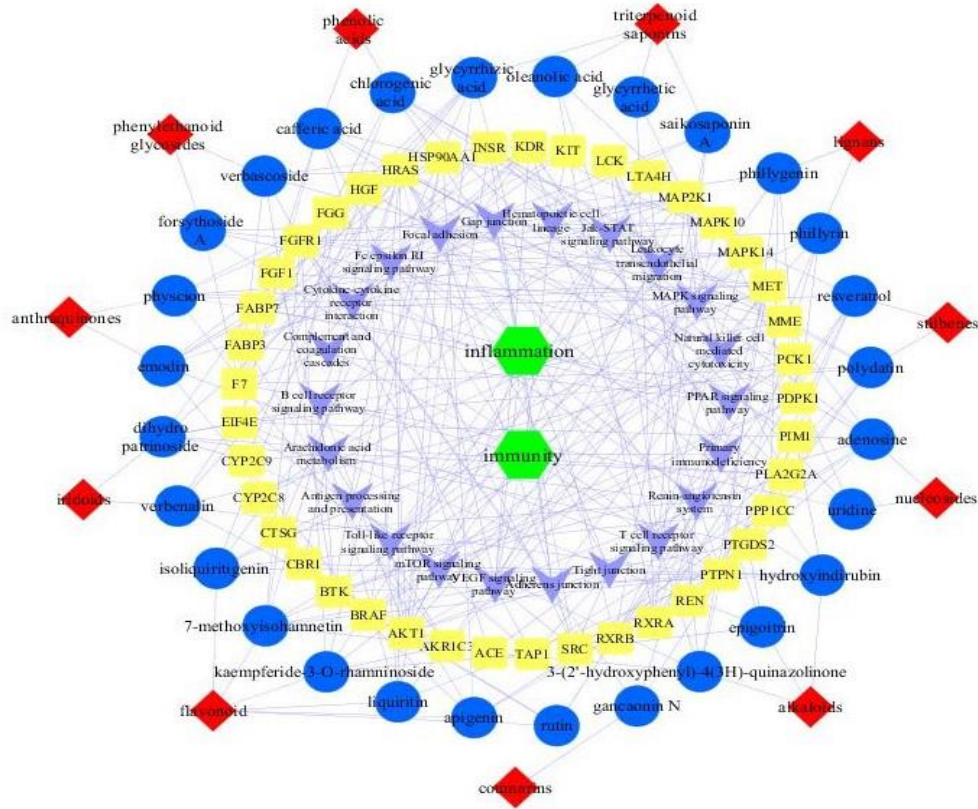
phenolic acids

triterpenoid saponins

chlorogenic acid

glycyrrhizic acid

oleanolic acid

glycyrrhetic acid

phenylethanoid glycosides

cafferic acid

saikosaponin A

lignans

verbascoside

phillygenin

forsythoside A

phillyrin

physcion

resveratrol

anthraquinones

stilbenes

emodin

polydatin

dihydro patrinoside

adenosine

iridoids

verbenalin

uridine

nucleosides

isoliquiritigenin

hydroxyindirubin

7-methoxyisohamnetin

epigoitrin

kaempferide-3-O-rhamninoside

3-(2'-hydroxyphenyl)-4(3H)-quinazolinone

flavonoid

liquiritin

apigenin

rutin

gancaonin N

alkaloids

coumarins

HSP90AA1

INSR

KDR

KIT

LCK

LTA4H

HRAS

MAP2K1

HGF

MAPK10

FGG

MAPK14

FGFR1

MET

FGF1

MME

FABP7

PCK1

FABP3

PDPK1

F7

PIM1

EIF4E

PLA2G2A

CYP2C9

PPP1CC

CYP2C8

PTGDS2

CTSG

PTPN1

CBR1

REN

BTK

RXRA

BRAF

RXRB

AKT1

SRC

AKR1C3

ACE

TAP1

Gap junction

Hematopoietic cell lineage

Jak-STAT signaling pathway

Focal adhesion

Fc epsilon RI signaling pathway

Leukocyte transendothelial migration

Cytokine-cytokine receptor interaction

MAPK signaling pathway

Complement and coagulation cascades

Natural killer cell mediated cytotoxicity

inflammation

B cell receptor signaling pathway

PPAR signaling pathway

Arachidonic acid metabolism

Primary immunodeficiency

immunity

Antigen processing and presentation

Renin-angiotensin system

Toll-like receptor signaling pathway

T cell receptor signaling pathway

mTOR signaling pathway

VEGF signaling pathway

Adherens junction

Tight junction